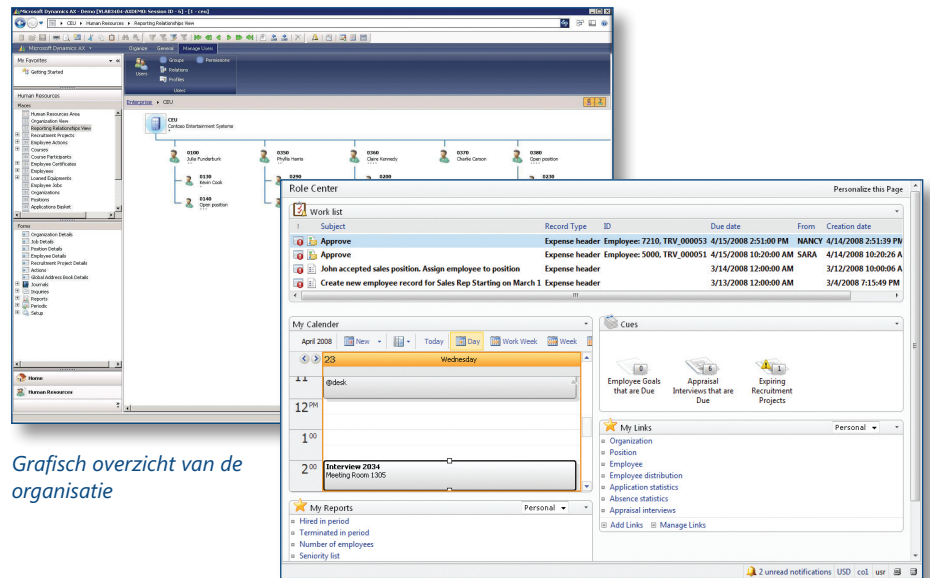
Microsoft Dynamics AX - Demo [WLAB3404-AXDEMO: Session ID - 6] - [1 - ceu]

CEU ▸ Human Resources ▸ Reporting Relationships View

Microsoft Dynamics AX

Organize General Manage Users

My Favorites

Getting Started

Users Groups Permissions Relations Profiles Users

Human Resources

Places

Human Resources Area
Organization View
Reporting Relationships View
Recruitment Projects
Employee Actions
Courses
Course Participants
Employee Certificates
Employees
Loaned Equipments
Employee Jobs
Organizations
Positions
Applications Basket

Forms

Organization Details
Job Details
Position Details
Employee Details
Recruitment Project Details
Actions
Global Address Book Details
Journals
Inquiries
Reports
Periodic
Setup

Home
Human Resources

Enterprise ▸ CEU

CEU
Contoso Entertainment Systems

0100 Julia Funderburk
0350 Phyllis Harris
0360 Claire Kennedy
0370 Charlie Carson
0380 Open position
0130 Kevin Cook
0140 Open position
0290
0200
0230

Role Center

Personalize this Page

Work list

| ! | Subject | Record Type | ID | Due date | From | Creation date |
|---|---|---|---|---|---|---|
| | Approve | Expense header | Employee: 7210, TRV_000053 | 4/15/2008 2:51:00 PM | NANCY | 4/14/2008 2:51:39 PM |
| | Approve | Expense header | Employee: 5000, TRV_000051 | 4/15/2008 10:20:00 AM | SARA | 4/14/2008 10:20:26 A |
| | John accepted sales position. Assign employee to position | Expense header | | 3/14/2008 12:00:00 AM | | 3/12/2008 10:00:06 A |
| | Create new employee record for Sales Rep Starting on March 1 | Expense header | | 3/13/2008 12:00:00 AM | | 3/4/2008 7:15:49 PM |

My Calender

April 2008 New Today Day Work Week Week

23 Wednesday

11 @desk

12 PM

1 00

2 00 Interview 2034 Meeting Room 1305

Cues

0 Employee Goals that are Due
6 Appraisal Interviews that are Due
1 Expiring Recruitment Projects

My Links Personal

Organization
Position
Employee
Employee distribution
Application statistics
Absence statistics
Appraisal interviews

Add Links Manage Links

My Reports Personal

Hired in period
Terminated in period
Number of employees
Seniority list

2 unread notifications USD co1 usr

Grafisch overzicht van de organisatie